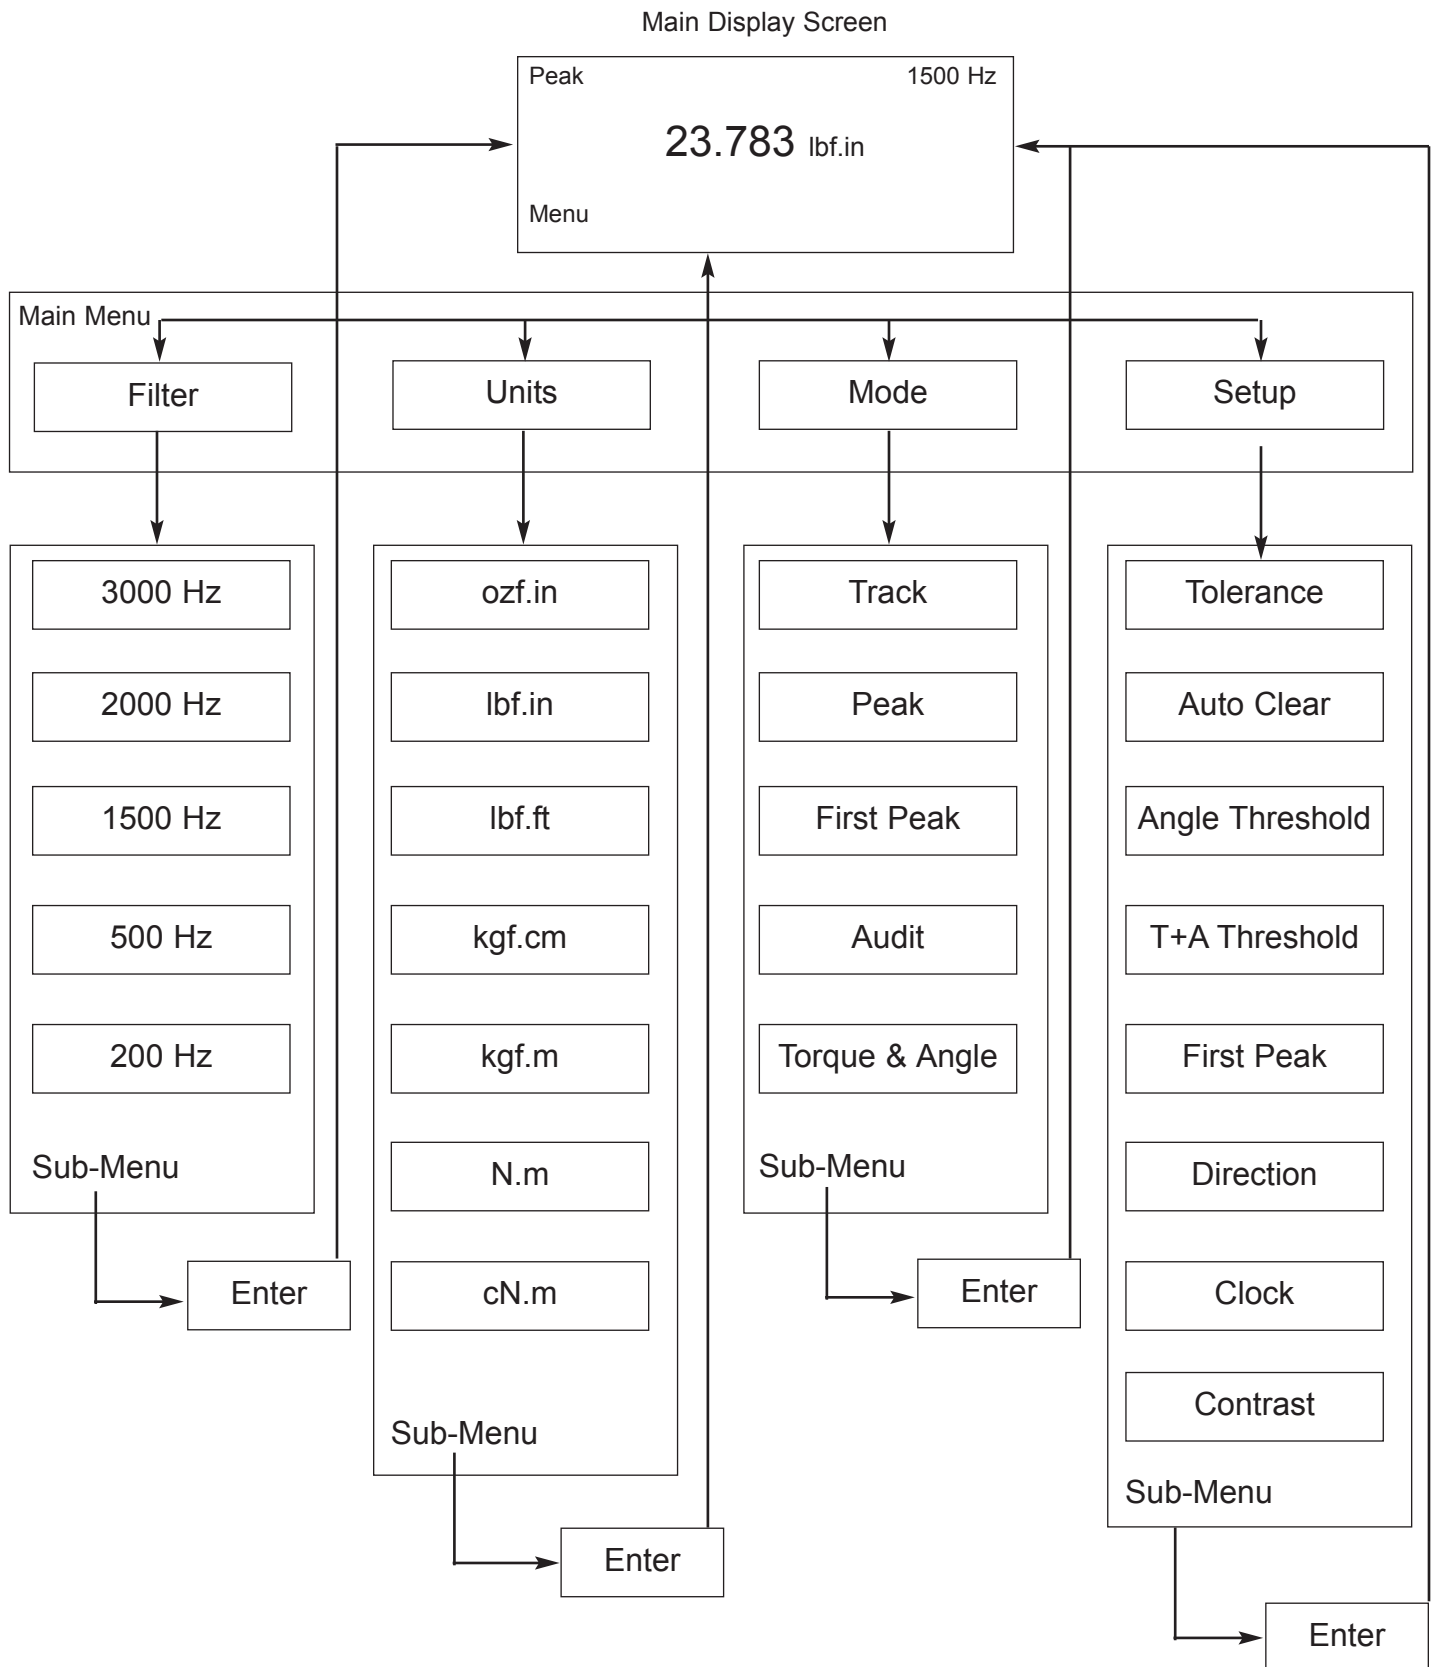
Main Display Screen

Peak

1500 Hz

23.783 lbf.in

Menu

Main Menu

Filter

Units

Mode

Setup

3000 Hz

2000 Hz

1500 Hz

500 Hz

200 Hz

Sub-Menu

Enter

ozf.in

lbf.in

lbf.ft

kgf.cm

kgf.m

N.m

cN.m

Sub-Menu

Enter

Track

Peak

First Peak

Audit

Torque & Angle

Sub-Menu

Enter

Tolerance

Auto Clear

Angle Threshold

T+A Threshold

First Peak

Direction

Clock

Contrast

Sub-Menu

Enter